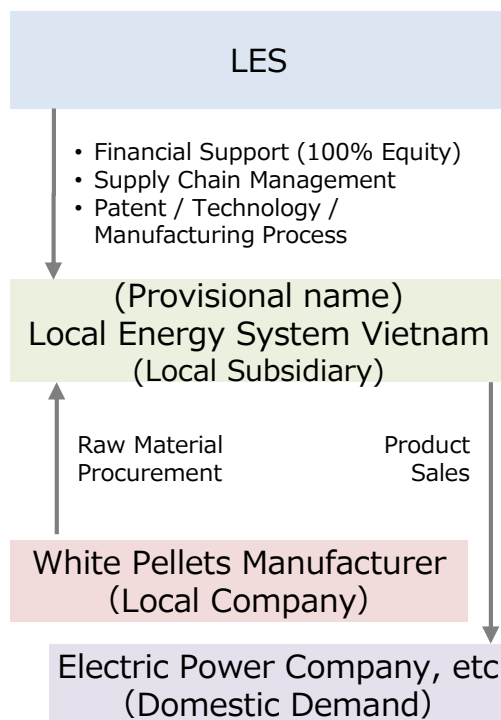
LES

• Financial Support (100% Equity)
• Supply Chain Management
• Patent / Technology / Manufacturing Process

(Provisional name)
Local Energy System Vietnam
(Local Subsidiary)

Raw Material Procurement

Product Sales

White Pellets Manufacturer
(Local Company)

Electric Power Company, etc
(Domestic Demand)